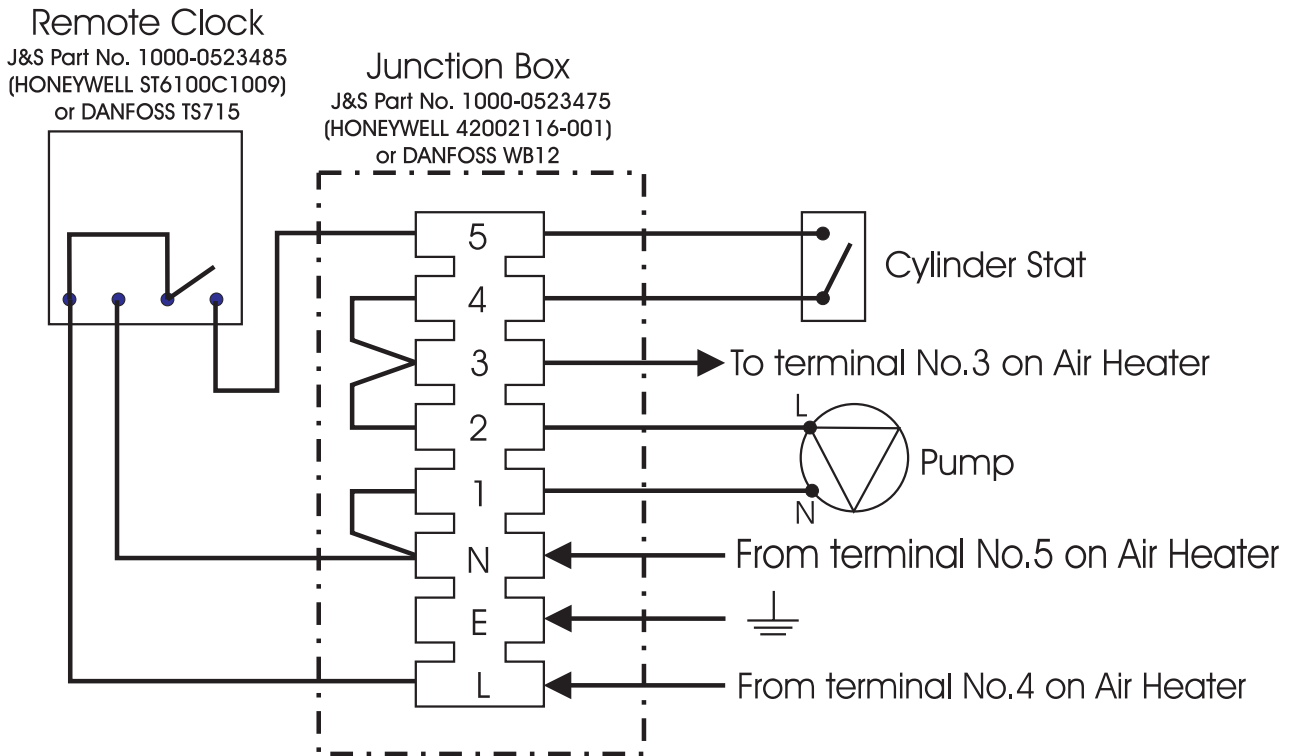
Remote Clock
J&S Part No. 1000-0523485
(HONEYWELL ST6100C1009)
or DANFOSS TS715

Junction Box
J&S Part No. 1000-0523475
(HONEYWELL 42002116-001)
or DANFOSS WB12

5
4
3
2
1
N
E
L

Cylinder Stat

To terminal No.3 on Air Heater

L

Pump

N

From terminal No.5 on Air Heater

From terminal No.4 on Air Heater